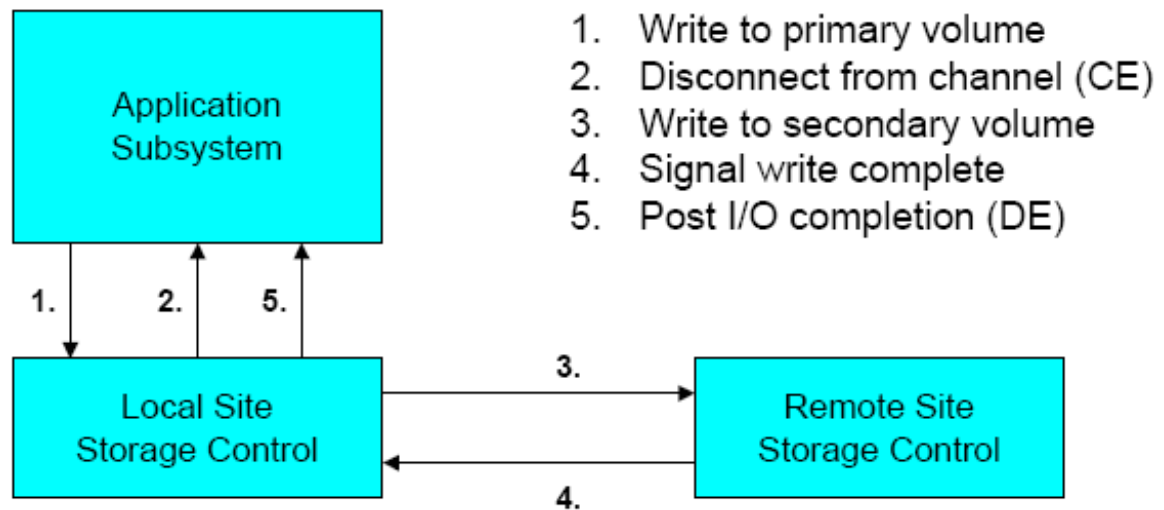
Application Subsystem

1. Write to primary volume
2. Disconnect from channel (CE)
3. Write to secondary volume
4. Signal write complete
5. Post I/O completion (DE)

1.

2.

5.

Local Site Storage Control

3.

Remote Site Storage Control

4.